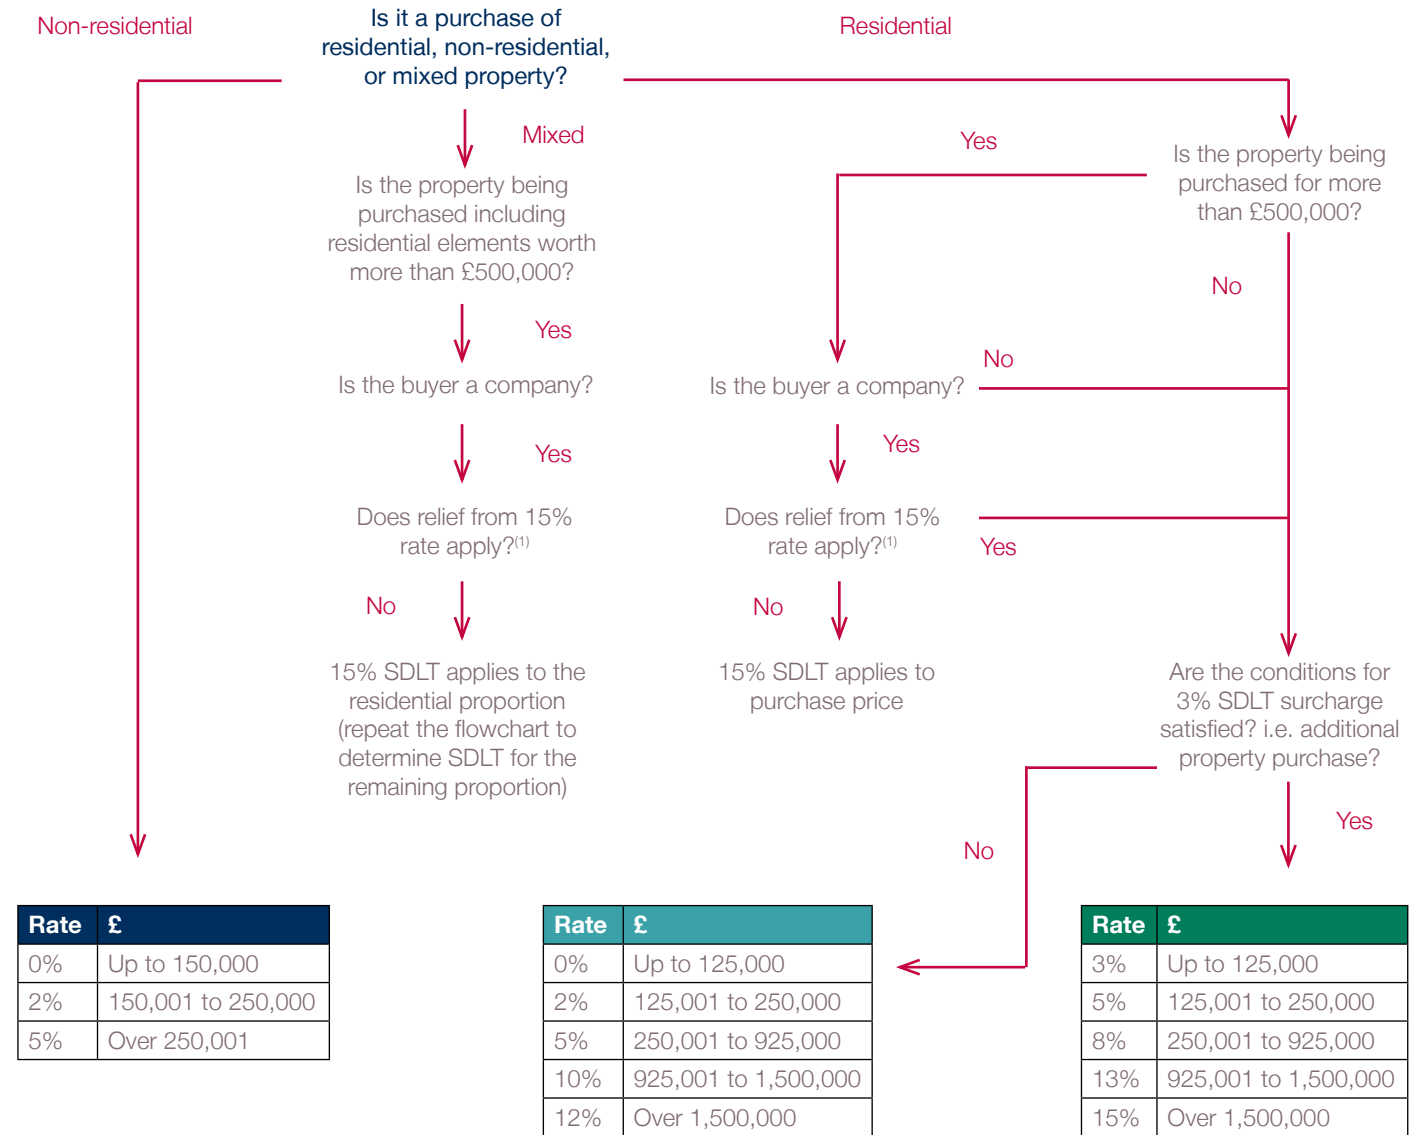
Non-residential

Is it a purchase of residential, non-residential, or mixed property?

Residential

Mixed

Is the property being purchased including residential elements worth more than £500,000?

Yes

Is the buyer a company?

Yes

Does relief from 15% rate apply?$^{(1)}$

No

15% SDLT applies to the residential proportion (repeat the flowchart to determine SDLT for the remaining proportion)

Yes

Is the property being purchased for more than £500,000?

No

No

Is the buyer a company?

Yes

Does relief from 15% rate apply?$^{(1)}$

Yes

No

15% SDLT applies to purchase price

Are the conditions for 3% SDLT surcharge satisfied? i.e. additional property purchase?

Yes

No

| Rate | £ |
|---|---|
| 0% | Up to 150,000 |
| 2% | 150,001 to 250,000 |
| 5% | Over 250,001 |

| Rate | £ |
|---|---|
| 0% | Up to 125,000 |
| 2% | 125,001 to 250,000 |
| 5% | 250,001 to 925,000 |
| 10% | 925,001 to 1,500,000 |
| 12% | Over 1,500,000 |

| Rate | £ |
|---|---|
| 3% | Up to 125,000 |
| 5% | 125,001 to 250,000 |
| 8% | 250,001 to 925,000 |
| 13% | 925,001 to 1,500,000 |
| 15% | Over 1,500,000 |